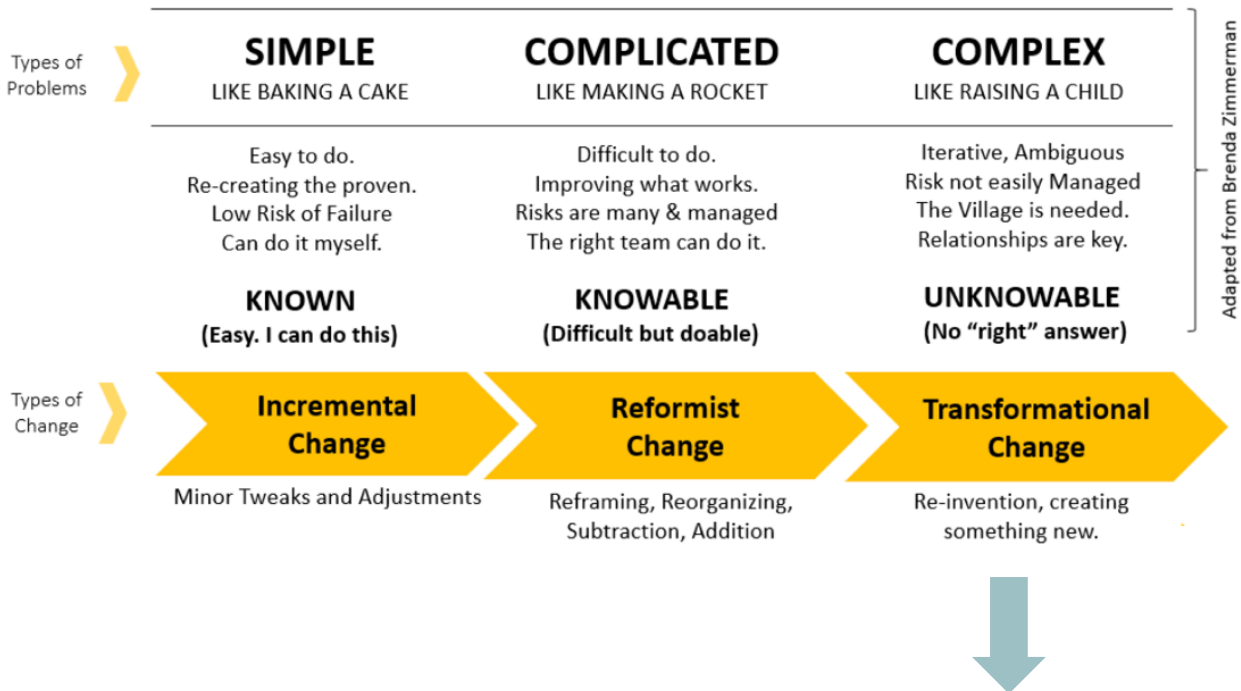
Types of Problems

SIMPLE
LIKE BAKING A CAKE

COMPLICATED
LIKE MAKING A ROCKET

COMPLEX
LIKE RAISING A CHILD

Easy to do.
Re-creating the proven.
Low Risk of Failure
Can do it myself.

Difficult to do.
Improving what works.
Risks are many & managed
The right team can do it.

Iterative, Ambiguous
Risk not easily Managed
The Village is needed.
Relationships are key.

KNOWN
(Easy. I can do this)

KNOWABLE
(Difficult but doable)

UNKNOWABLE
(No "right" answer)

Adapted from Brenda Zimmerman

Types of Change

Incremental Change

Reformist Change

Transformational Change

Minor Tweaks and Adjustments

Reframing, Reorganizing, Subtraction, Addition

Re-invention, creating something new.